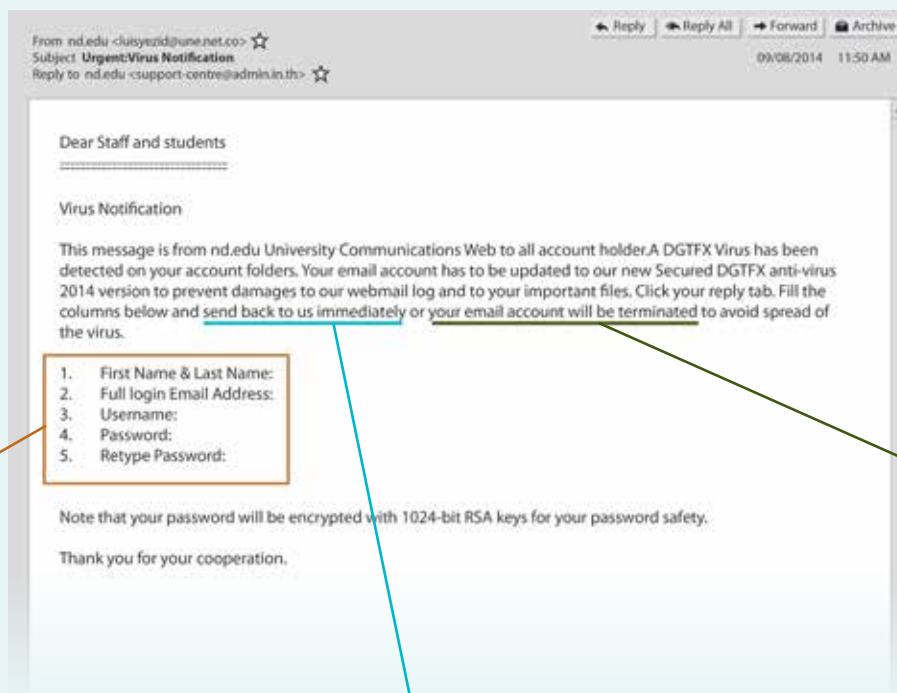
From nd.edu <luisyezid@une.net.co>
Subject Urgent:Virus Notification
Reply to nd.edu <support-centre@admin.in.th>

Reply | Reply All | Forward | Archive

09/08/2014 11:50 AM

Dear Staff and students

==========================

Virus Notification

This message is from nd.edu University Communications Web to all account holder.A DGTFX Virus has been detected on your account folders. Your email account has to be updated to our new Secured DGTFX anti-virus 2014 version to prevent damages to our webmail log and to your important files. Click your reply tab. Fill the columns below and send back to us immediately or your email account will be terminated to avoid spread of the virus.

1. First Name & Last Name:
2. Full login Email Address:
3. Username:
4. Password:
5. Retype Password:

Note that your password will be encrypted with 1024-bit RSA keys for your password safety.

Thank you for your cooperation.